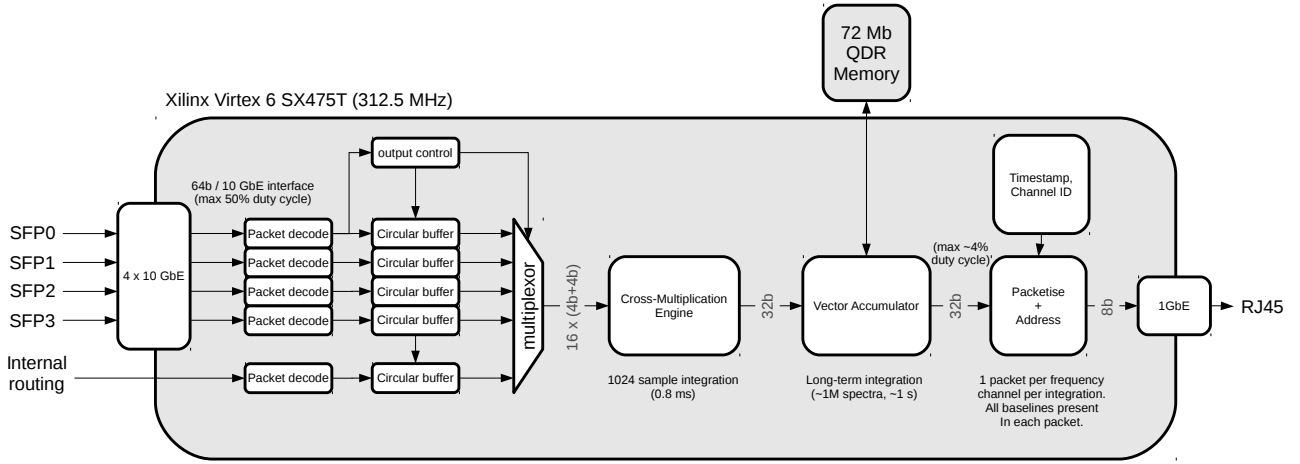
72 Mb
QDR
Memory

Xilinx Virtex 6 SX475T (312.5 MHz)

output control

Timestamp, Channel ID

64b / 10 GbE interface (max 50% duty cycle)

SFP0
SFP1
SFP2
SFP3

4 x 10 GbE

Packet decode
Packet decode
Packet decode
Packet decode

Circular buffer
Circular buffer
Circular buffer
Circular buffer

multiplexor

16 x (4b+4b)

Cross-Multiplication Engine

32b

Vector Accumulator

(max ~4% duty cycle)

32b

Packetise + Address

8b

1GbE

RJ45

Internal routing

Packet decode

Circular buffer

1024 sample integration (0.8 ms)

Long-term integration (~1M spectra, ~1 s)

1 packet per frequency channel per integration. All baselines present In each packet.